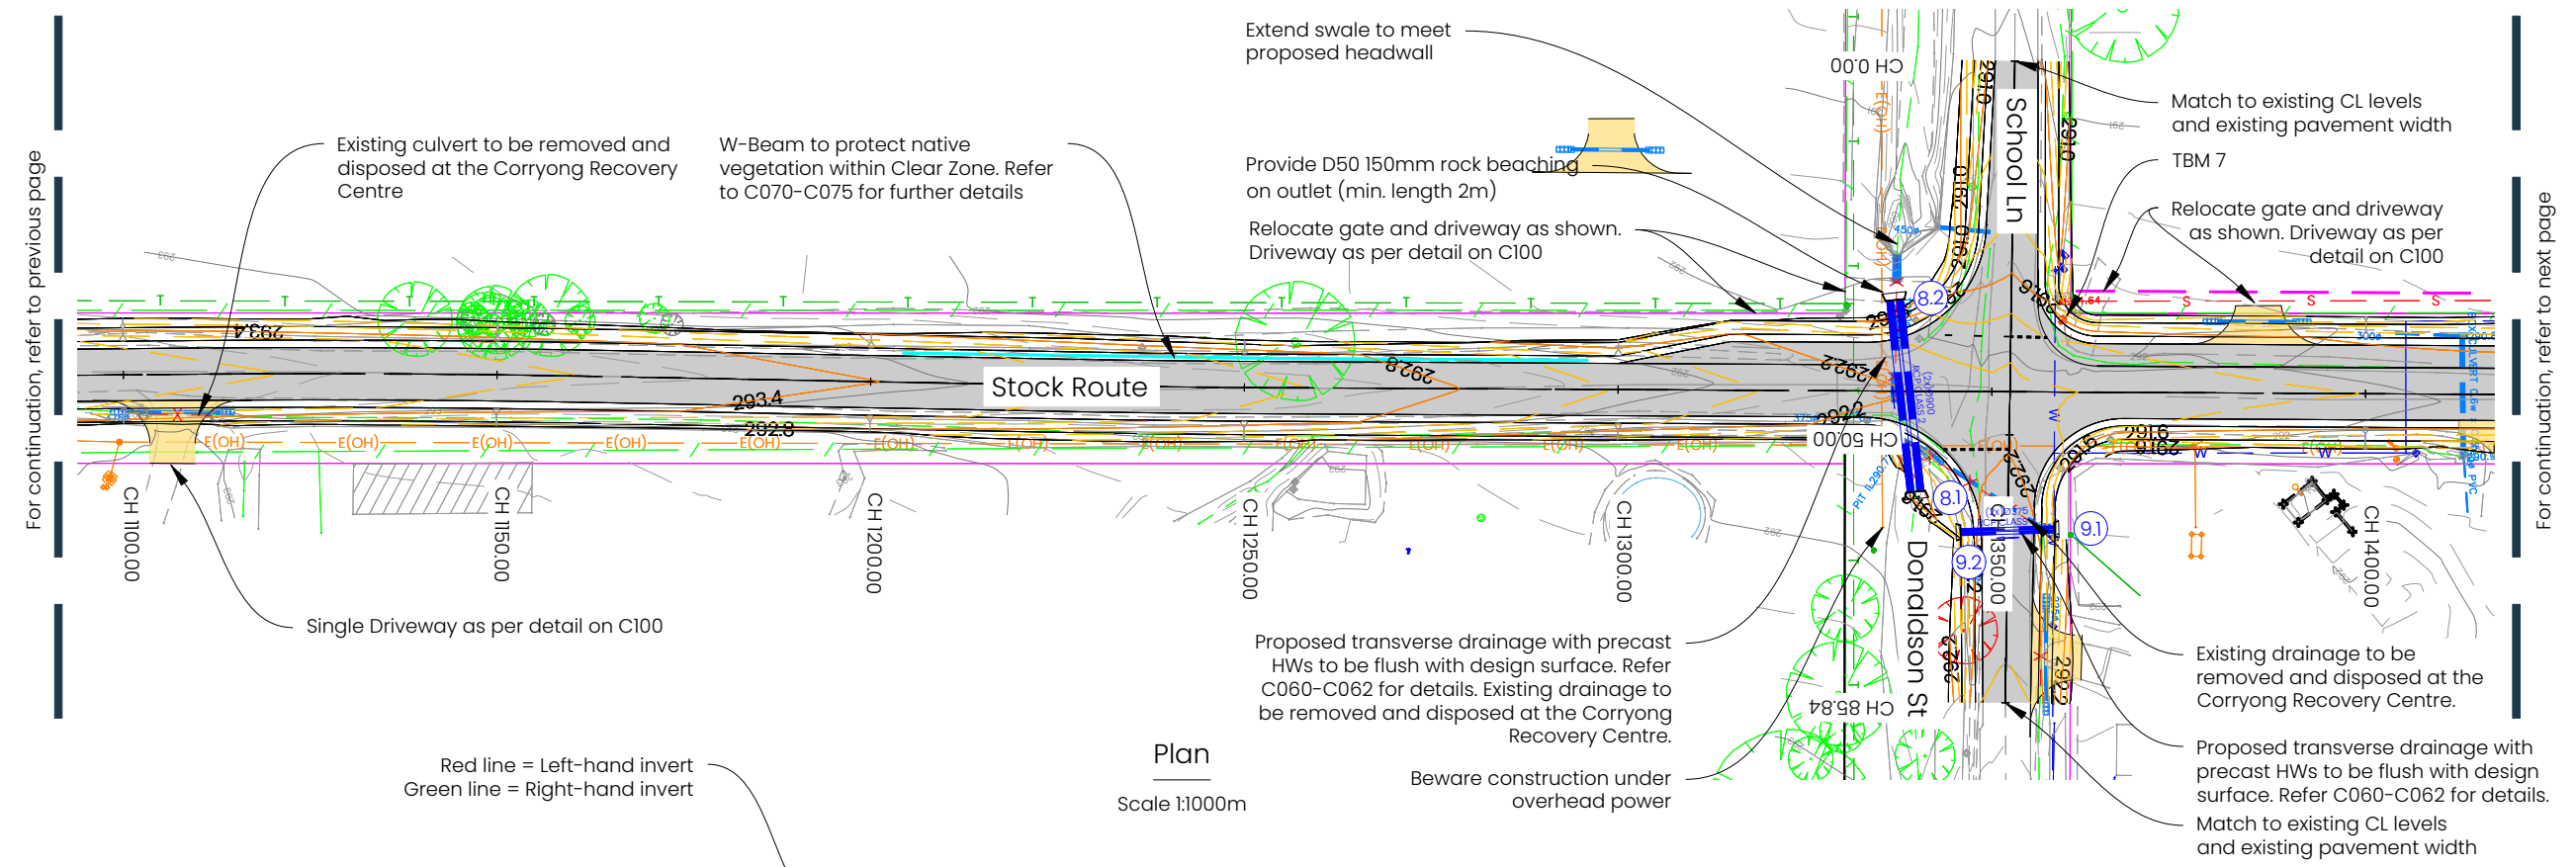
For continuation, refer to previous page

Existing culvert to be removed and disposed at the Corryong Recovery Centre

W-Beam to protect native vegetation within Clear Zone. Refer to C070-C075 for further details

Extend swale to meet proposed headwall

Provide D50 150mm rock beaching on outlet (min. length 2m)

Relocate gate and driveway as shown. Driveway as per detail on C100

CH 0.00

School Ln

Match to existing CL levels and existing pavement width

TBM 7

Relocate gate and driveway as shown. Driveway as per detail on C100

For continuation, refer to next page

293.4

Stock Route

293.4

292.8

292.8

292.2

CH 50.00

8.2

8.1

9.1

9.2

291.6

E(OH)

S

CH 1100.00

CH 1150.00

CH 1200.00

CH 1250.00

CH 1300.00

CH 1350.00

CH 1400.00

Donaldson St

CH 85.84

Single Driveway as per detail on C100

Proposed transverse drainage with precast HWs to be flush with design surface. Refer C060-C062 for details. Existing drainage to be removed and disposed at the Corryong Recovery Centre.

Beware construction under overhead power

Existing drainage to be removed and disposed at the Corryong Recovery Centre.

Proposed transverse drainage with precast HWs to be flush with design surface. Refer C060-C062 for details.

Match to existing CL levels and existing pavement width

Plan

Scale 1:1000m

Red line = Left-hand invert
Green line = Right-hand invert